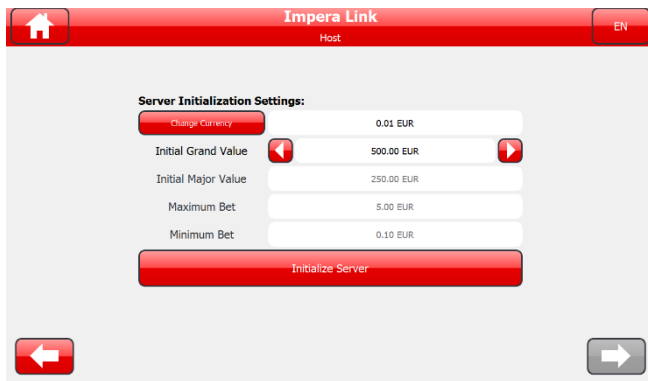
Impera Link
Host
EN

Server Initialization Settings:

| Change Currency | 0.01 EUR |
|---|---|
| Initial Grand Value | 500.00 EUR |
| Initial Major Value | 250.00 EUR |
| Maximum Bet | 5.00 EUR |
| Minimum Bet | 0.10 EUR |

Initialize Server